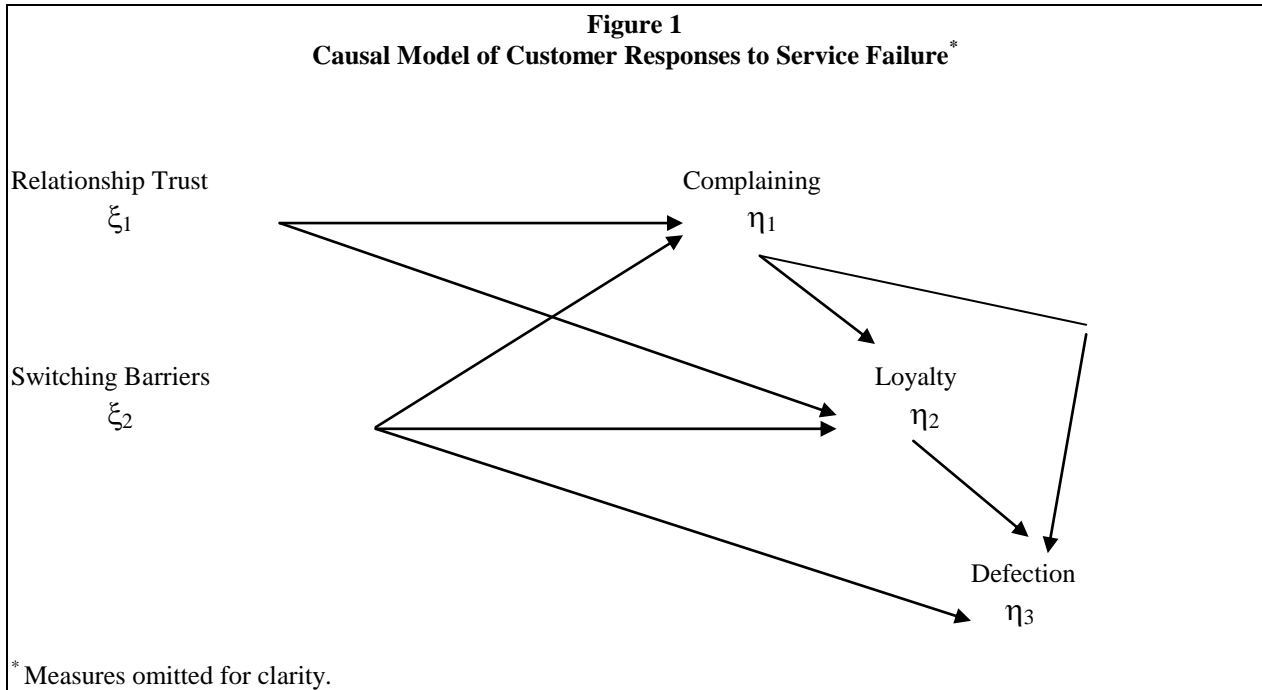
**Figure 1**
**Causal Model of Customer Responses to Service Failure$^*$**

Relationship Trust
$\xi_1$

Complaining
$\eta_1$

Switching Barriers
$\xi_2$

Loyalty
$\eta_2$

Defection
$\eta_3$

$^*$Measures omitted for clarity.